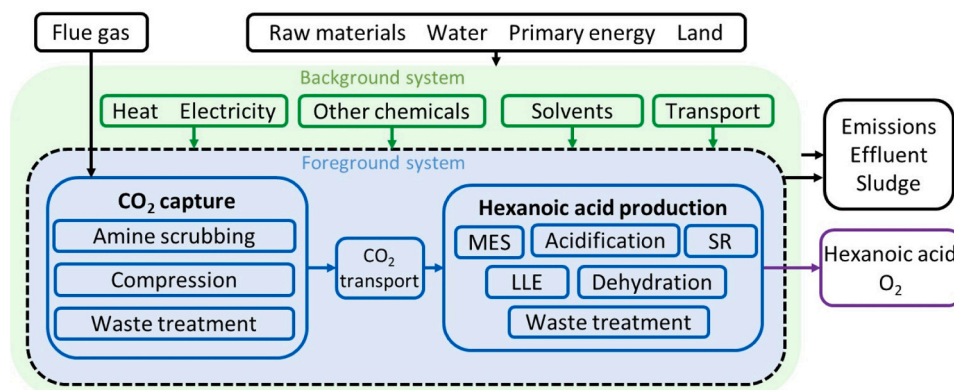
Flue gas

Raw materials Water Primary energy Land

Background system

Heat Electricity

Other chemicals

Solvents

Transport

Emissions
Effluent
Sludge

Foreground system

$CO_2$ capture

Amine scrubbing

Compression

Waste treatment

$CO_2$ transport

Hexanoic acid production

MES

Acidification

SR

LLE

Dehydration

Waste treatment

Hexanoic acid
$O_2$